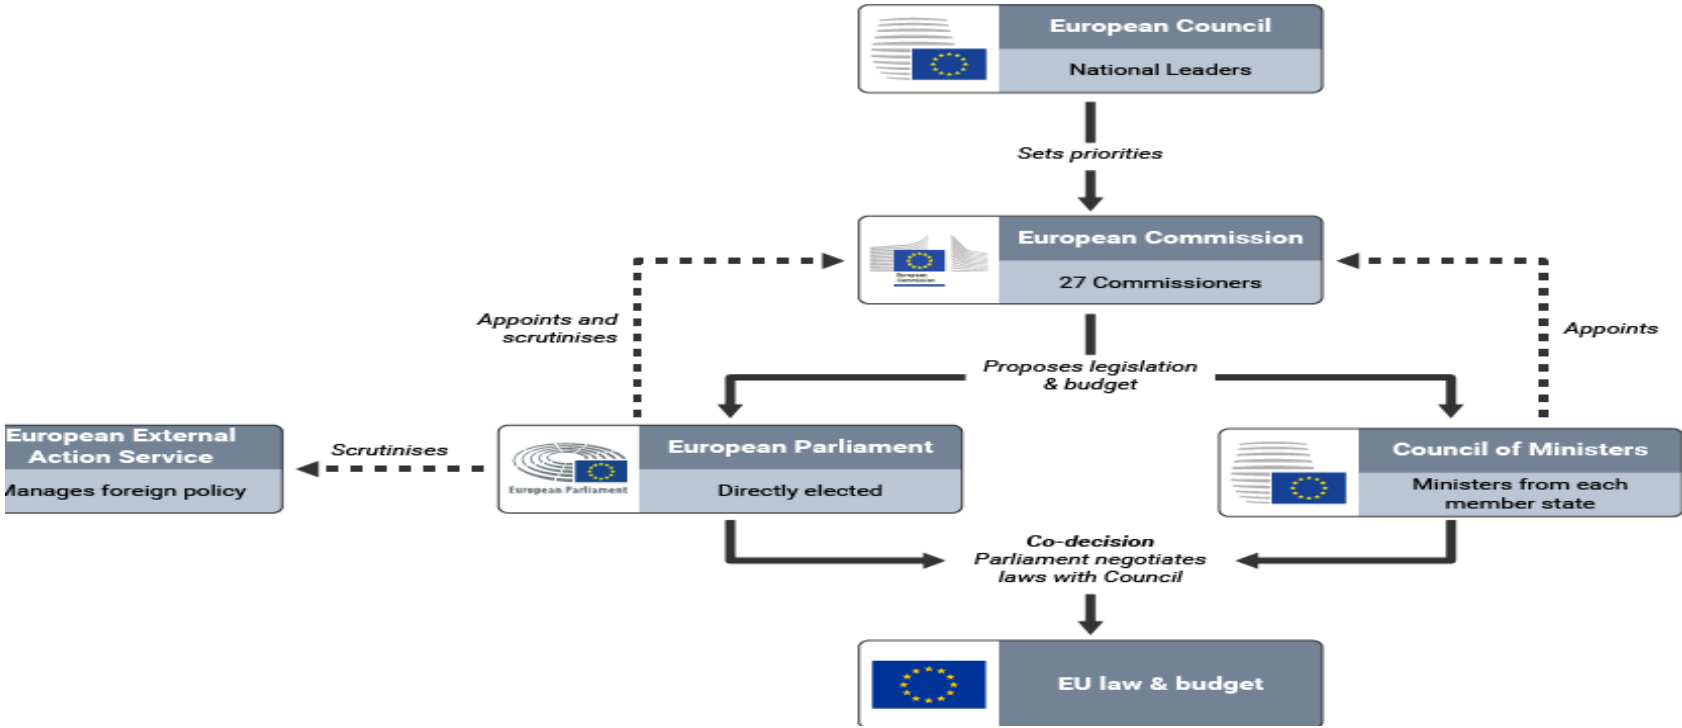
European Council
National Leaders

Sets priorities

European Commission
27 Commissioners

Appoints and scrutinises

Appoints

Proposes legislation & budget

European External Action Service
Manages foreign policy

Scrutinises

European Parliament
European Parliament
Directly elected

Council of Ministers
Ministers from each member state

Co-decision
Parliament negotiates laws with Council

EU law & budget